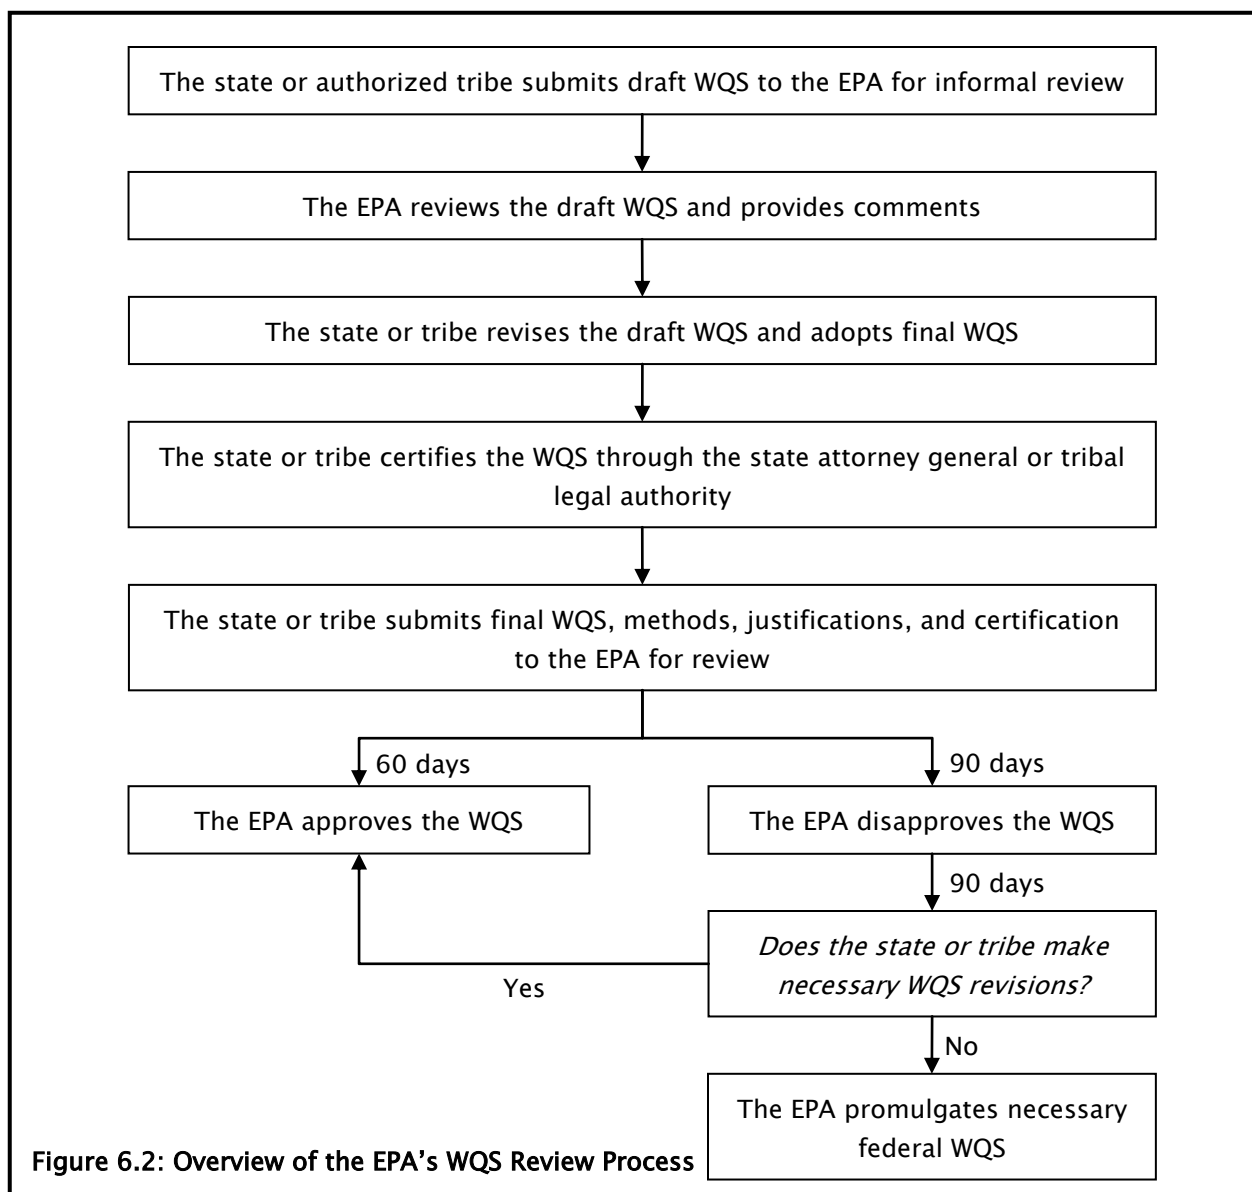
The state or authorized tribe submits draft WQS to the EPA for informal review

The EPA reviews the draft WQS and provides comments

The state or tribe revises the draft WQS and adopts final WQS

The state or tribe certifies the WQS through the state attorney general or tribal legal authority

The state or tribe submits final WQS, methods, justifications, and certification to the EPA for review

60 days

90 days

The EPA approves the WQS

The EPA disapproves the WQS

90 days

*Does the state or tribe make necessary WQS revisions?*

Yes

No

The EPA promulgates necessary federal WQS

Figure 6.2: Overview of the EPA's WQS Review Process